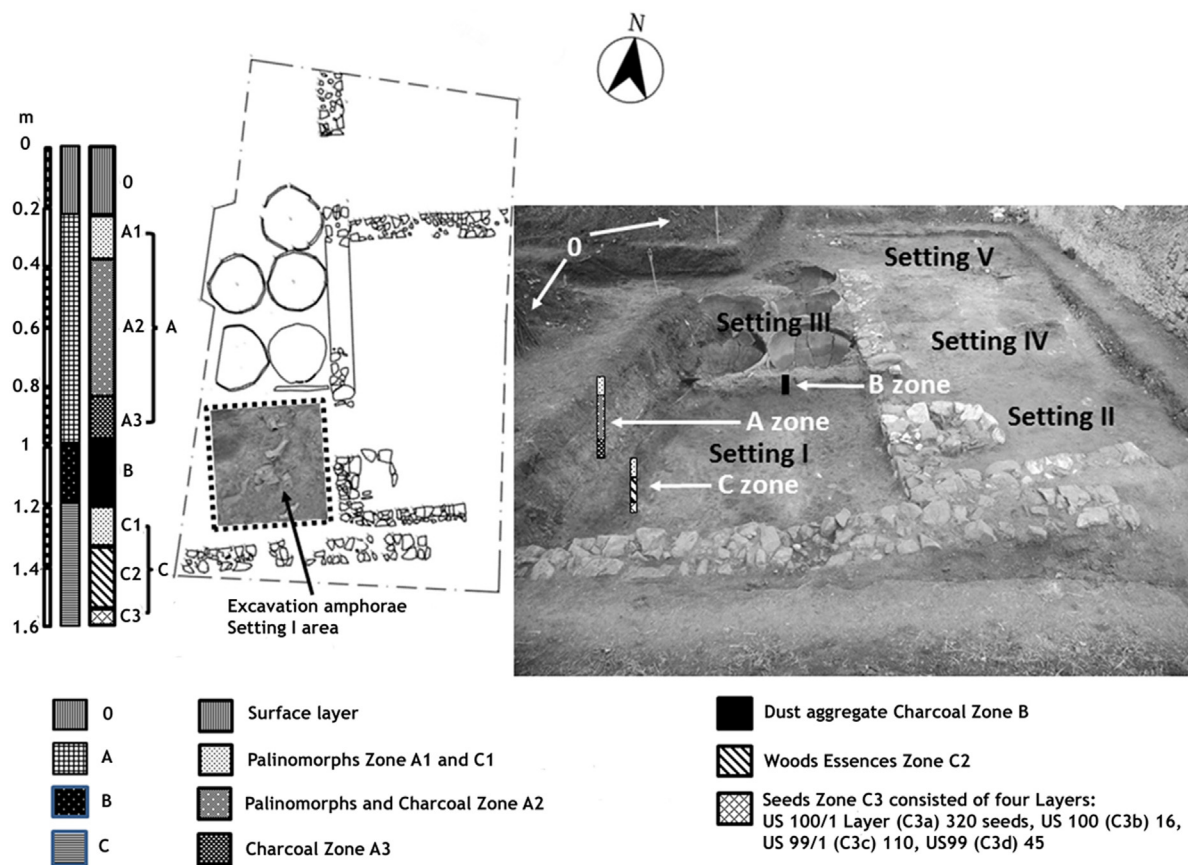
N

m
0
0.2
0.4
0.6
0.8
1
1.2
1.4
1.6

0
A1
A2
A
A3
B
C1
C2
C
C3

Excavation amphorae Setting I area

0
Setting V
Setting III
Setting IV
B zone
A zone
Setting II
Setting I
C zone

0
A
B
C

Surface layer
Palinomorphs Zone A1 and C1
Palinomorphs and Charcoal Zone A2
Charcoal Zone A3

Dust aggregate Charcoal Zone B
Woods Essences Zone C2
Seeds Zone C3 consisted of four Layers: US 100/1 Layer (C3a) 320 seeds, US 100 (C3b) 16, US 99/1 (C3c) 110, US99 (C3d) 45